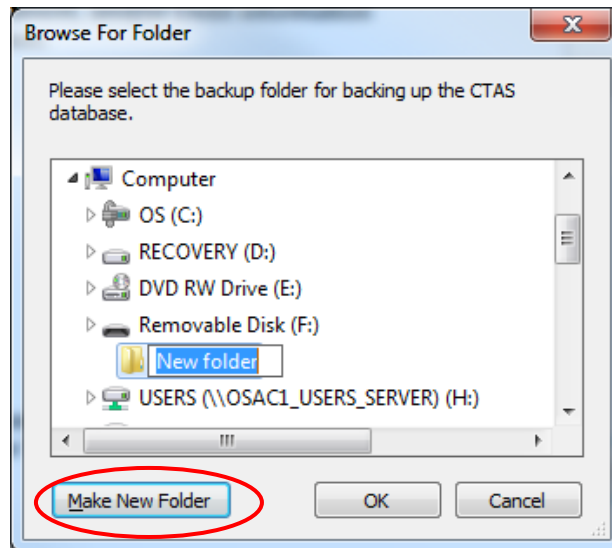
Browse For Folder

Please select the backup folder for backing up the CTAS database.

Computer
OS (C:)
RECOVERY (D:)
DVD RW Drive (E:)
Removable Disk (F:)
New folder
USERS (\\OSAC1_USERS_SERVER) (H:)

Make New Folder
OK
Cancel